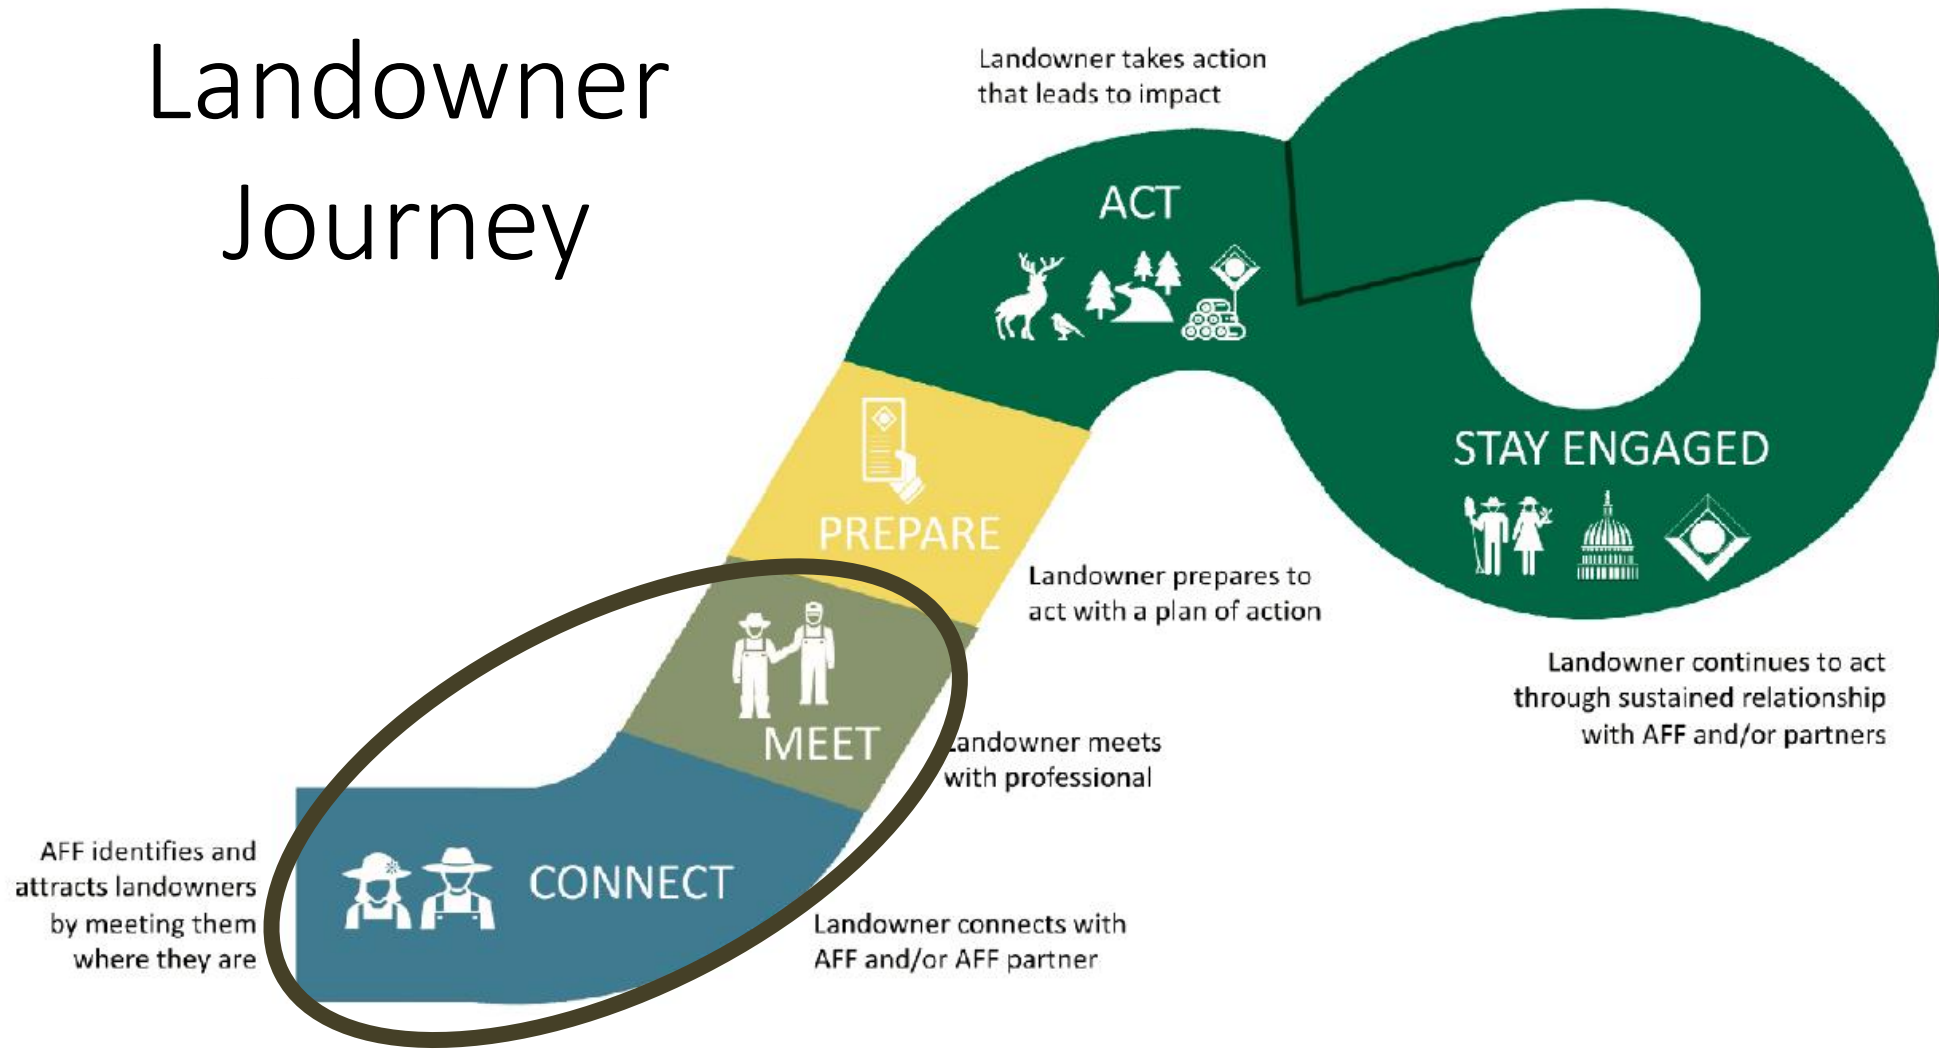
Landowner Journey

Landowner takes action that leads to impact

ACT

STAY ENGAGED

PREPARE

Landowner prepares to act with a plan of action

Landowner continues to act through sustained relationship with AFF and/or partners

MEET

Landowner meets with professional

AFF identifies and attracts landowners by meeting them where they are

CONNECT

Landowner connects with AFF and/or AFF partner